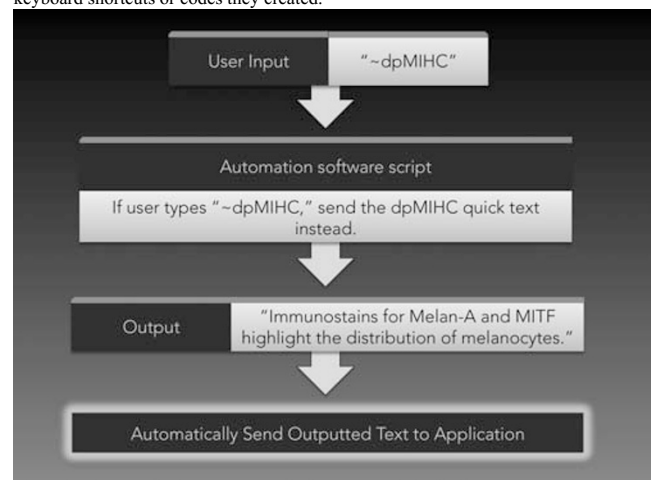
keyboard shortcuts or codes they created.

User Input

"~dpMIHC"

Automation software script

If user types "~dpMIHC," send the dpMIHC quick text instead.

Output

"Immunostains for Melan-A and MITF highlight the distribution of melanocytes."

Automatically Send Outputted Text to Application